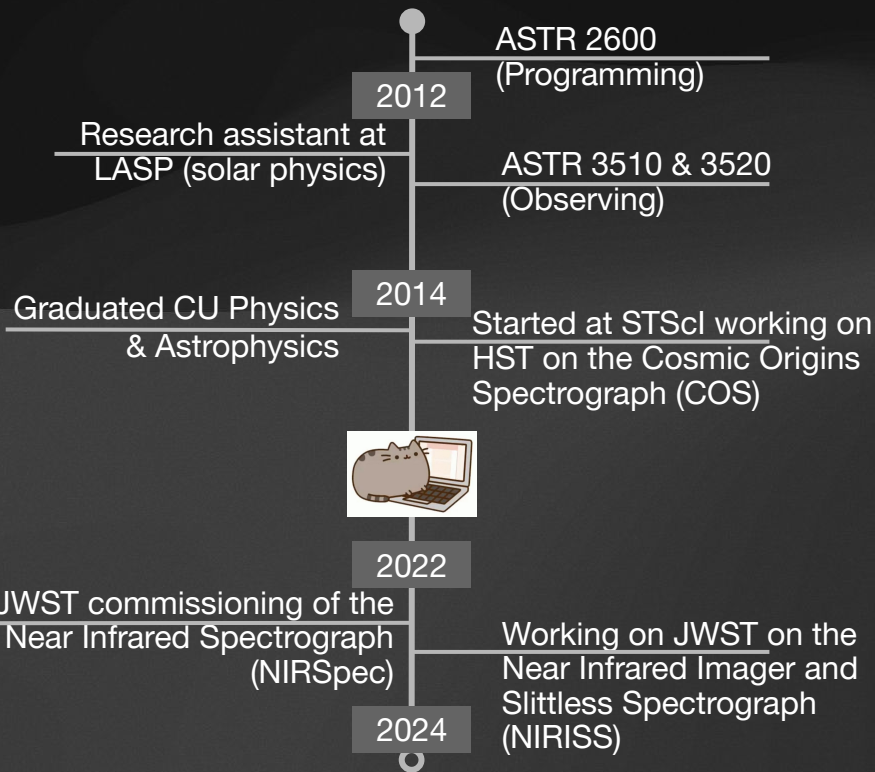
ASTR 2600 (Programming)

2012

Research assistant at LASP (solar physics)

ASTR 3510 & 3520 (Observing)

2014

Graduated CU Physics & Astrophysics

Started at STScI working on HST on the Cosmic Origins Spectrograph (COS)

2022

JWST commissioning of the Near Infrared Spectrograph (NIRSpec)

Working on JWST on the Near Infrared Imager and Slitless Spectrograph (NIRISS)

2024